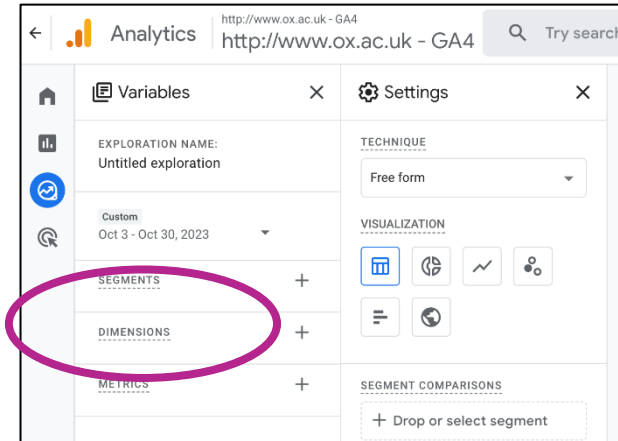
Analytics
http://www.ox.ac.uk - GA4
http://www.ox.ac.uk - GA4
Try search

Variables
EXPLORATION NAME:
Untitled exploration
Custom
Oct 3 - Oct 30, 2023
SEGMENTS
DIMENSIONS
METRICS

Settings
TECHNIQUE
Free form
VISUALIZATION
SEGMENT COMPARISONS
+ Drop or select segment